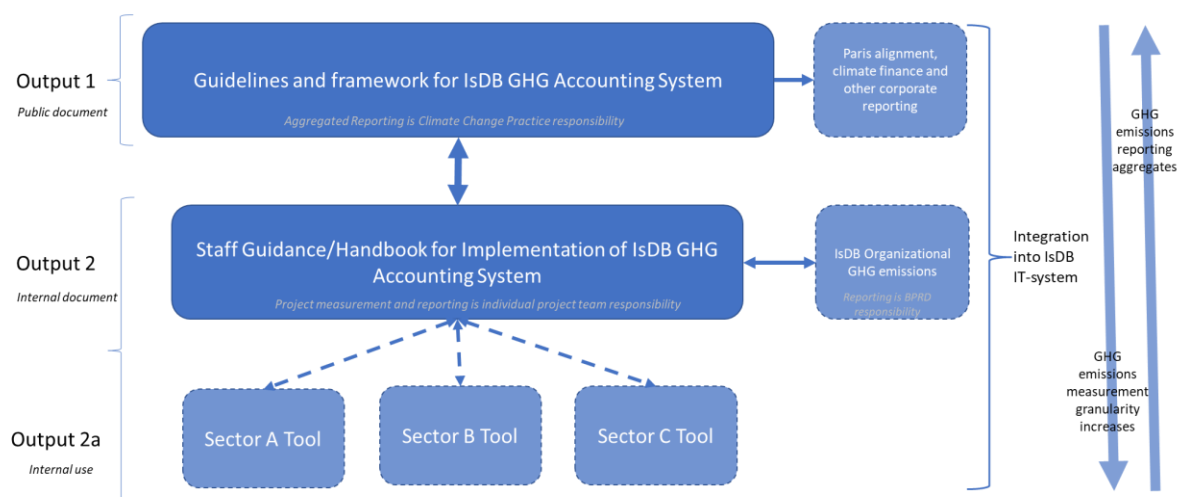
Output 1
Public document

Guidelines and framework for IsDB GHG Accounting System
Aggregated Reporting is Climate Change Practice responsibility

Paris alignment, climate finance and other corporate reporting

Output 2
Internal document

Staff Guidance/Handbook for Implementation of IsDB GHG Accounting System
Project measurement and reporting is individual project team responsibility

IsDB Organizational GHG emissions
Reporting is BPRD responsibility

Integration into IsDB IT-system

GHG emissions reporting aggregates

GHG emissions measurement granularity increases

Output 2a
Internal use

Sector A Tool

Sector B Tool

Sector C Tool